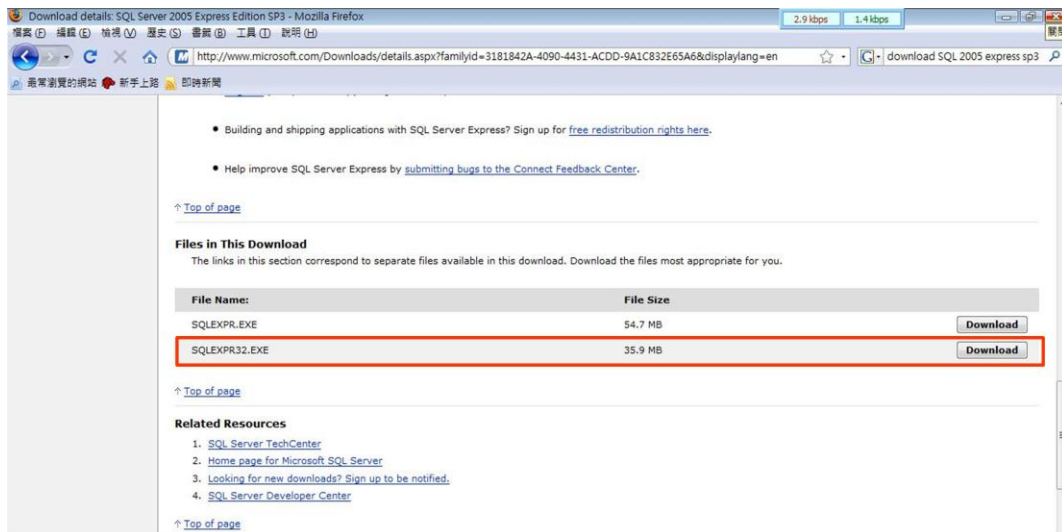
Download details: SQL Server 2005 Express Edition SP3 - Mozilla Firefox
2.9 kbps 1.4 kbps
檔案(F) 編輯(E) 檢視(V) 歷史(S) 書籤(B) 工具(T) 說明(H)
http://www.microsoft.com/Downloads/details.aspx?familyid=3181842A-4090-4431-ACDD-9A1C832E65A6&displaylang=en
download SQL 2005 express sp3
最常瀏覽的網站 新手上路 即時新聞

• Building and shipping applications with SQL Server Express? Sign up for free redistribution rights here.

• Help improve SQL Server Express by submitting bugs to the Connect Feedback Center.

↑ Top of page

Files in This Download
The links in this section correspond to separate files available in this download. Download the files most appropriate for you.

| File Name: | File Size | |
|---|---|---|
| SQLEXPR.EXE | 54.7 MB | Download |
| SQLEXPR32.EXE | 35.9 MB | Download |

↑ Top of page

Related Resources
1. SQL Server TechCenter
2. Home page for Microsoft SQL Server
3. Looking for new downloads? Sign up to be notified.
4. SQL Server Developer Center

↑ Top of page